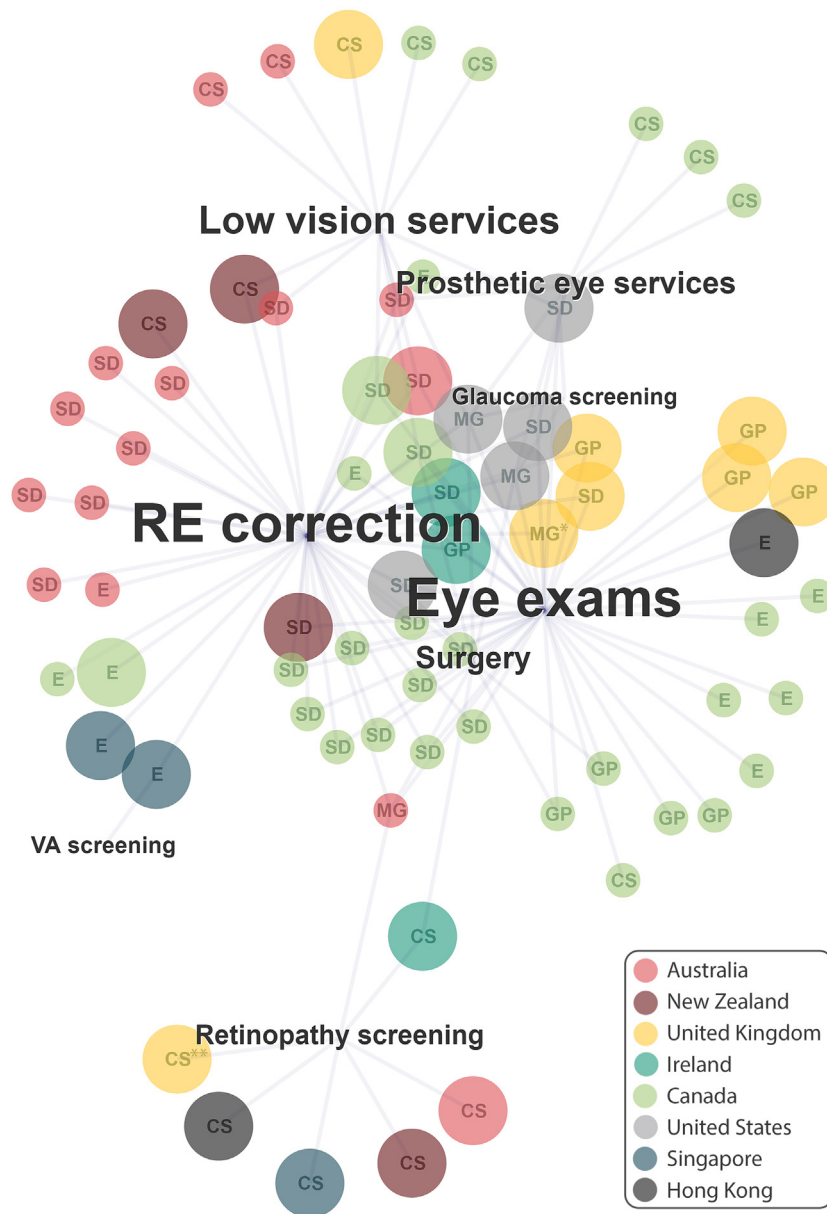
CS
CS
CS
CS
CS
CS
CS
CS

Low vision services

CS
SD
CS
E
SD
Prosthetic eye services
SD

SD
SD
SD
SD
SD
SD
SD

Glaucoma screening
MG
SD
SD
GP
GP
SD
E
MG
GP
GP

SD
SD
SD
RE correction
MG*
GP
E

SD
E
SD
Eye exams
E
E

SD
SD
SD
SD
Surgery
E
E
SD
SD
SD
E
SD
SD
SD
E
E
GP
E
E
GP
GP
GP

VA screening

MG
CS

CS

Retinopathy screening
CS**
CS
CS
CS
CS

Australia
New Zealand
United Kingdom
Ireland
Canada
United States
Singapore
Hong Kong